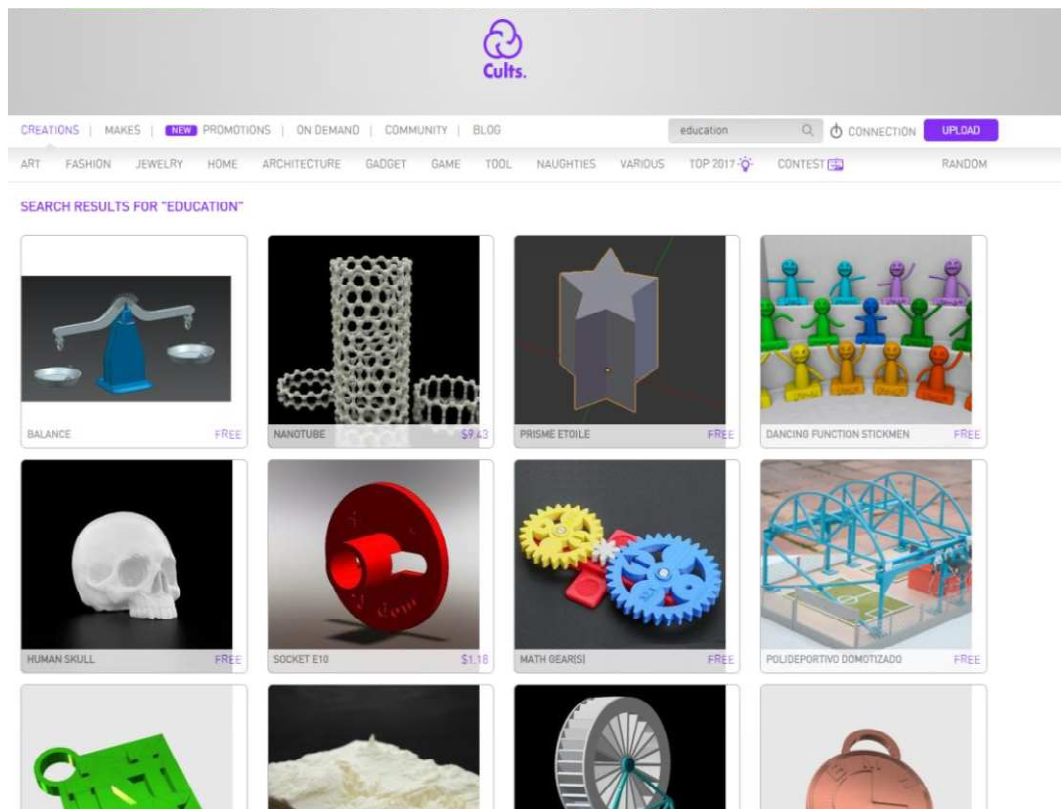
Cults.

CREATIONS | MAKES | NEW PROMOTIONS | ON DEMAND | COMMUNITY | BLOG

education

CONNECTION UPLOAD

ART FASHION JEWELRY HOME ARCHITECTURE GADGET GAME TOOL NAUGHTIES VARIOUS TOP 2017 CONTEST RANDOM

SEARCH RESULTS FOR "EDUCATION"

BALANCE FREE

NANOTUBE $9.43

PRISME ETOILE FREE

DANCING FUNCTION STICKMEN FREE

HUMAN SKULL FREE

SOCKET E10 $1.18

MATH GEAR(S) FREE

POLIDEPORTIVO DOMOTIZADO FREE